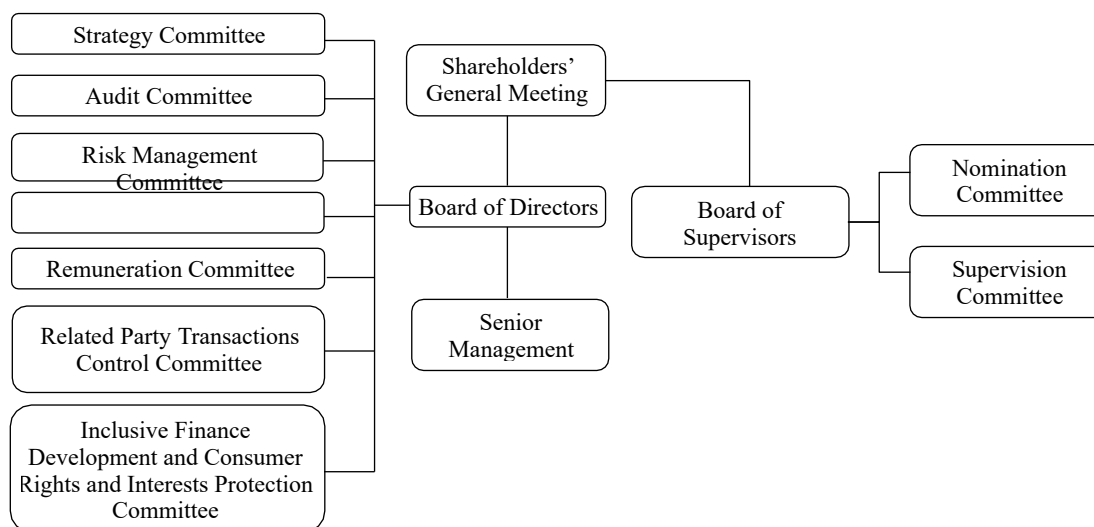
Strategy Committee

Audit Committee

Risk Management Committee

Remuneration Committee

Related Party Transactions Control Committee

Inclusive Finance Development and Consumer Rights and Interests Protection Committee

Shareholders' General Meeting

Board of Directors

Senior Management

Board of Supervisors

Nomination Committee

Supervision Committee